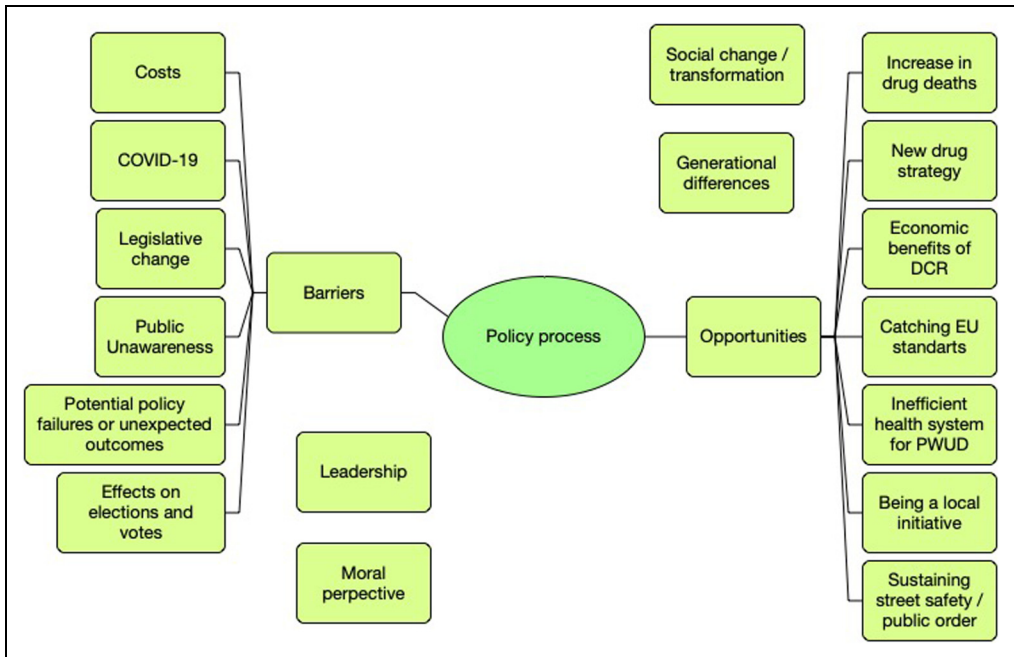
Costs

COVID-19

Legislative change

Public Unawareness

Potential policy failures or unexpected outcomes

Effects on elections and votes

Barriers

Policy process

Opportunities

Leadership

Moral perpective

Social change / transformation

Generational differences

Increase in drug deaths

New drug strategy

Economic benefits of DCR

Catching EU standarts

Inefficient health system for PWUD

Being a local initiative

Sustaining street safety / public order